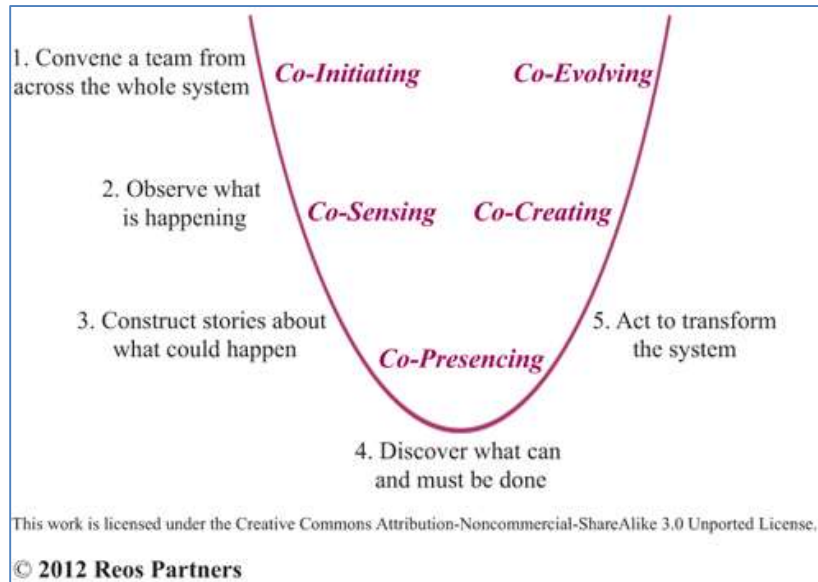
1. Convene a team from across the whole system

Co-Initiating

Co-Evolving

2. Observe what is happening

Co-Sensing

Co-Creating

3. Construct stories about what could happen

Co-Presencing

5. Act to transform the system

4. Discover what can and must be done

This work is licensed under the Creative Commons Attribution-Noncommercial-ShareAlike 3.0 Unported License.

© 2012 Reos Partners